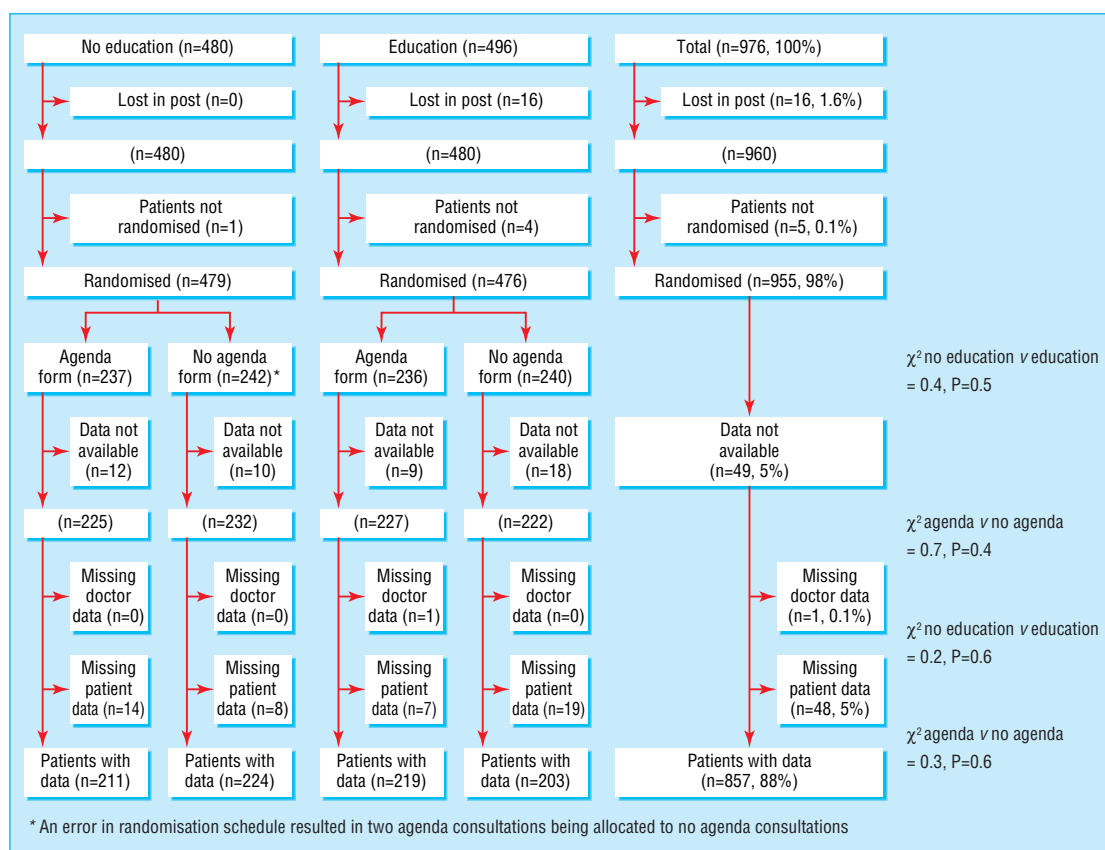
No education (n=480)

Lost in post (n=0)

(n=480)

Patients not randomised (n=1)

Randomised (n=479)

Agenda form (n=237)

No agenda form (n=242)*

Data not available (n=12)

Data not available (n=10)

(n=225)

(n=232)

Missing doctor data (n=0)

Missing doctor data (n=0)

Missing patient data (n=14)

Missing patient data (n=8)

Patients with data (n=211)

Patients with data (n=224)

Education (n=496)

Lost in post (n=16)

(n=480)

Patients not randomised (n=4)

Randomised (n=476)

Agenda form (n=236)

No agenda form (n=240)

Data not available (n=9)

Data not available (n=18)

(n=227)

(n=222)

Missing doctor data (n=1)

Missing doctor data (n=0)

Missing patient data (n=7)

Missing patient data (n=19)

Patients with data (n=219)

Patients with data (n=203)

Total (n=976, 100%)

Lost in post (n=16, 1.6%)

(n=960)

Patients not randomised (n=5, 0.1%)

Randomised (n=955, 98%)

Data not available (n=49, 5%)

Missing doctor data (n=1, 0.1%)

Missing patient data (n=48, 5%)

Patients with data (n=857, 88%)

$\chi^2$ no education $v$ education = 0.4, P=0.5

$\chi^2$ agenda $v$ no agenda = 0.7, P=0.4

$\chi^2$ no education $v$ education = 0.2, P=0.6

$\chi^2$ agenda $v$ no agenda = 0.3, P=0.6

* An error in randomisation schedule resulted in two agenda consultations being allocated to no agenda consultations